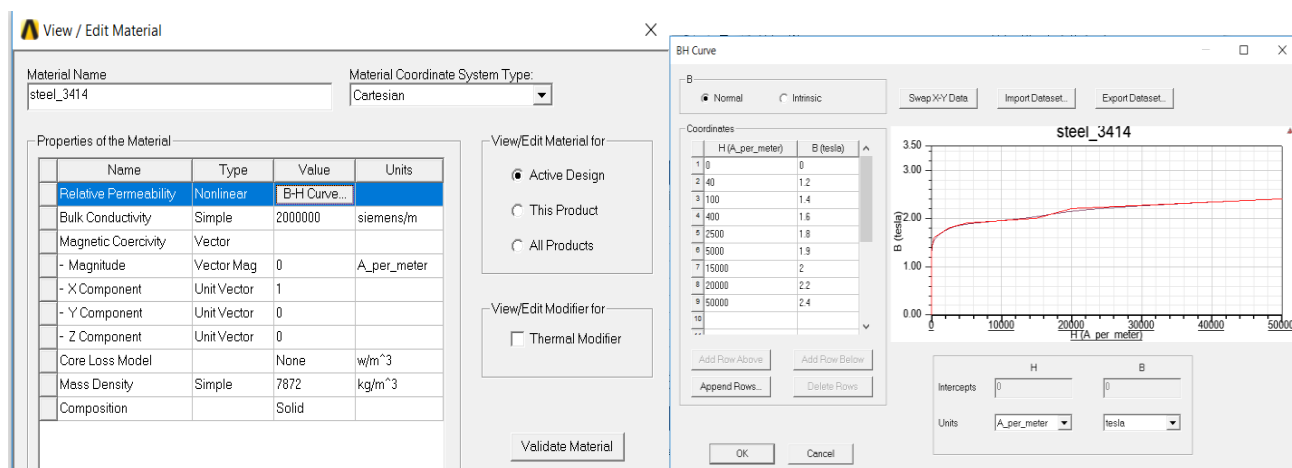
View / Edit Material

Material Name
steel_3414

Material Coordinate System Type:
Cartesian

Properties of the Material

| | Name | Type | Value | Units |
|---|---|---|---|---|
| | Relative Permeability | Nonlinear | B-H Curve... | |
| | Bulk Conductivity | Simple | 2000000 | siemens/m |
| | Magnetic Coercivity | Vector | | |
| | - Magnitude | Vector Mag | 0 | A_per_meter |
| | - X Component | Unit Vector | 1 | |
| | - Y Component | Unit Vector | 0 | |
| | - Z Component | Unit Vector | 0 | |
| | Core Loss Model | | None | w/m^3 |
| | Mass Density | Simple | 7872 | kg/m^3 |
| | Composition | | Solid | |

View/Edit Material for
Active Design
This Product
All Products

View/Edit Modifier for
Thermal Modifier

Validate Material

BH Curve

B
Normal
Intrinsic

Swap X-Y Data
Import Dataset...
Export Dataset...

Coordinates

| | H (A_per_meter) | B (tesla) |
|---|---|---|
| 1 | 0 | 0 |
| 2 | 40 | 1.2 |
| 3 | 100 | 1.4 |
| 4 | 400 | 1.6 |
| 5 | 2500 | 1.8 |
| 6 | 5000 | 1.9 |
| 7 | 15000 | 2 |
| 8 | 20000 | 2.2 |
| 9 | 50000 | 2.4 |
| 10 | | |

Add Row Above
Add Row Below
Append Rows...
Delete Rows

steel_3414
3.50
3.00
2.00
1.00
0.00
B (tesla)
0
10000
20000
30000
40000
50000
H (A_per_meter)

H
B
Intercepts
0
0
Units
A_per_meter
tesla

OK
Cancel